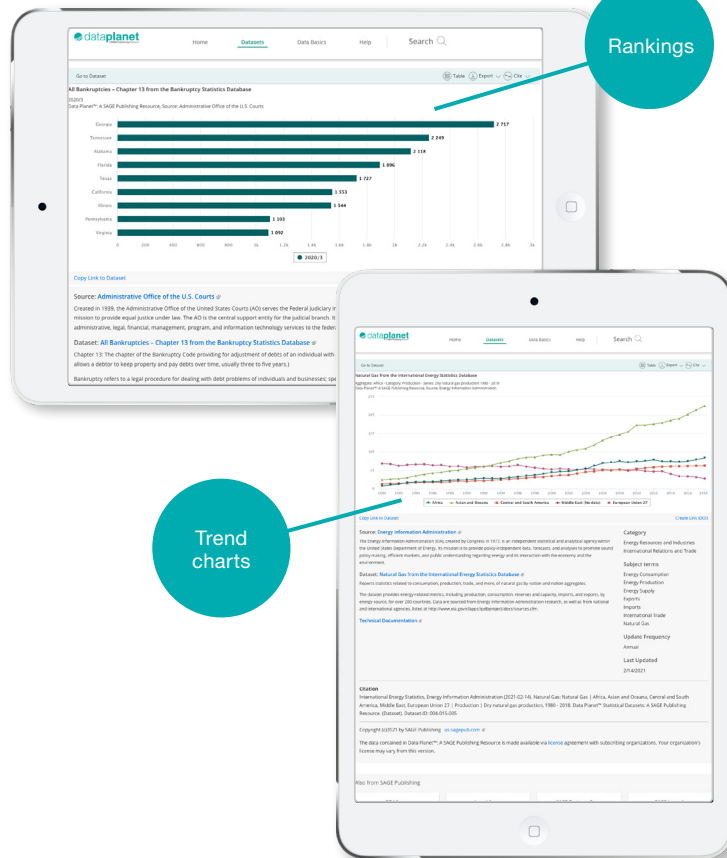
dataplanet

Home Datasets Data Basics Help Search

Rankings

Go to Dataset

Table Export Cite

All Bankruptcies - Chapter 13 from the Bankruptcy Statistics Database

2020/3

Data Planet™: A SAGE Publishing Resource, Source: Administrative Office of the U.S. Courts

Georgia 2 717
Tennessee 2 249
Alabama 2 118
Florida 1 896
Texas 1 727
California 1 553
Illinois 1 544
Pennsylvania 1 103
Virginia 1 092

0 200 400 600 800 1k 1.2k 1.4k 1.6k 1.8k 2k 2.2k 2.4k 2.6k 2.8k 3k

2020/3

Copy Link to Dataset

Source: Administrative Office of the U.S. Courts

Created in 1939, the Administrative Office of the United States Courts (AO) serves the Federal Judiciary in mission to provide equal justice under law. The AO is the central support entity for the judicial branch. It administrative, legal, financial, management, program, and information technology services to the feder

Dataset: All Bankruptcies - Chapter 13 from the Bankruptcy Statistics Database

Chapter 13: The chapter of the Bankruptcy Code providing for adjustment of debts of an individual with allows a debtor to keep property and pay debts over time, usually three to five years.)

Bankruptcy refers to a legal procedure for dealing with debt problems of individuals and businesses; spe

Trend charts

dataplanet

Home Datasets Data Basics Help Search

Go to Dataset

Table Export Cite

Natural Gas from the International Energy Statistics Database

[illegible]

Africa Asia and Oceania Central and South America Middle East (No data) European Union 27

Copy Link to Dataset

Source: Energy Information Administration

The Energy Information Administration (EIA), created by Congress in 1977, is an independent statistical and analytical agency within the United States Department of Energy. Its mission is to provide policy-independent data, forecasts, and analyses to promote sound policy making, efficient markets, and public understanding regarding energy and its interaction with the economy and the environment.

Dataset: Natural Gas from the International Energy Statistics Database

Reports statistics related to consumption, production, trade, and more, of natural gas by nation and nation aggregates.

The dataset provides energy-related metrics, including production, consumption, reserves and capacity, imports, and exports, by energy source, for over 200 countries. Data are sourced from Energy Information Administration research, as well as from national and international agencies, listed at http://www.eia.gov/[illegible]

Technical Documentation

Category

Energy Resources and Industries
International Relations and Trade

Subject terms

Energy Consumption
Energy Production
Energy Supply
Exports
Imports
International Trade
Natural Gas

Update Frequency

Annual

Last Updated

2/14/2021

Citation

International Energy Statistics, Energy Information Administration (2021-02-14). Natural Gas: Natural Gas | Africa, Asian and Oceana, Central and South America, Middle East, European Union 27 | Production | Dry natural gas production, 1980 - 2018. Data Planet™ Statistical Datasets: A SAGE Publishing Resource. (Dataset). Dataset-ID: 006-015-005

Copyright (c)2021 by SAGE Publishing us.sagepub.com

The data contained in Data Planet™: A SAGE Publishing Resource is made available via license agreement with subscribing organizations. Your organization's license may vary from this version.

Also from SAGE Publishing